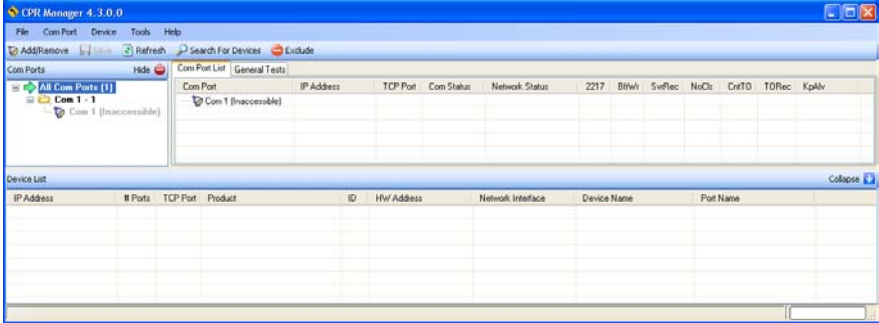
CPR Manager 4.3.0.0

File Com Port Device Tools Help

Add/Remove Save Refresh Search For Devices Exclude

Com Ports Hide

All Com Ports (1)
Com 1 - 1
Com 1 (Inaccessible)

Com Port List General Tests

| Com Port | IP Address | TCP Port | Com Status | Network Status | 2217 | BtfWr | SvrRec | NoCls | CnfTO | TORec | KpAlv |
|---|---|---|---|---|---|---|---|---|---|---|---|
| Com 1 (Inaccessible) | | | | | | | | | | | |

Device List Collapse

| IP Address | # Ports | TCP Port | Product | ID | HW Address | Network Interface | Device Name | Port Name |
|---|---|---|---|---|---|---|---|---|